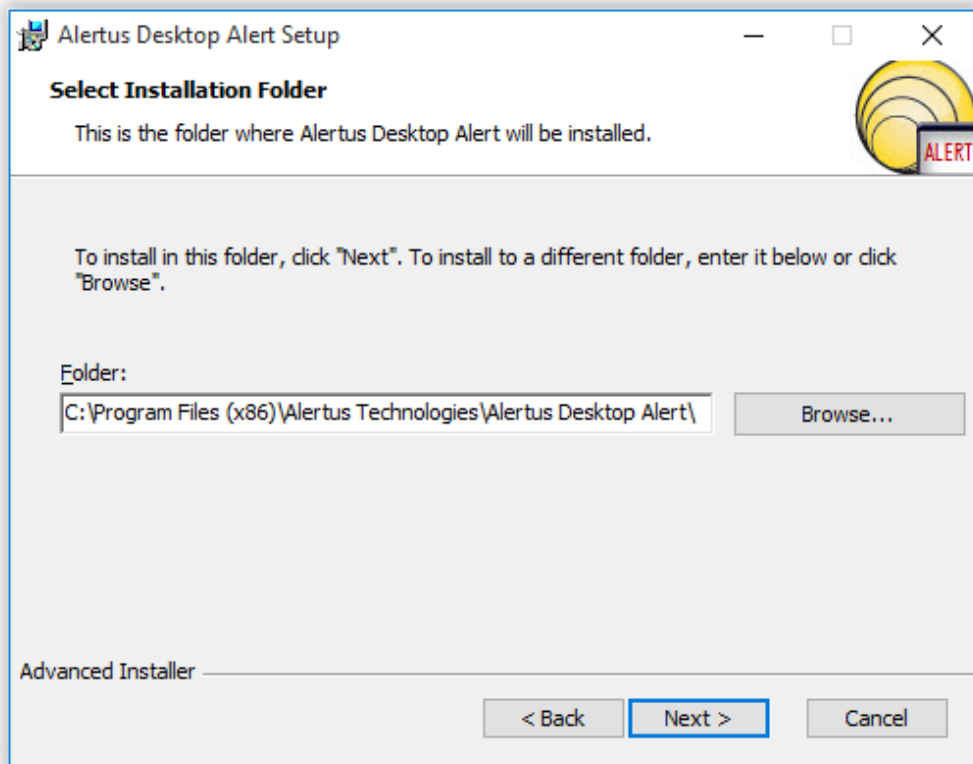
Alertus Desktop Alert Setup

Select Installation Folder

This is the folder where Alertus Desktop Alert will be installed.

ALERT

To install in this folder, click "Next". To install to a different folder, enter it below or click "Browse".

Folder:

C:\Program Files (x86)\Alertus Technologies\Alertus Desktop Alert\

Browse...

Advanced Installer

< Back

Next >

Cancel